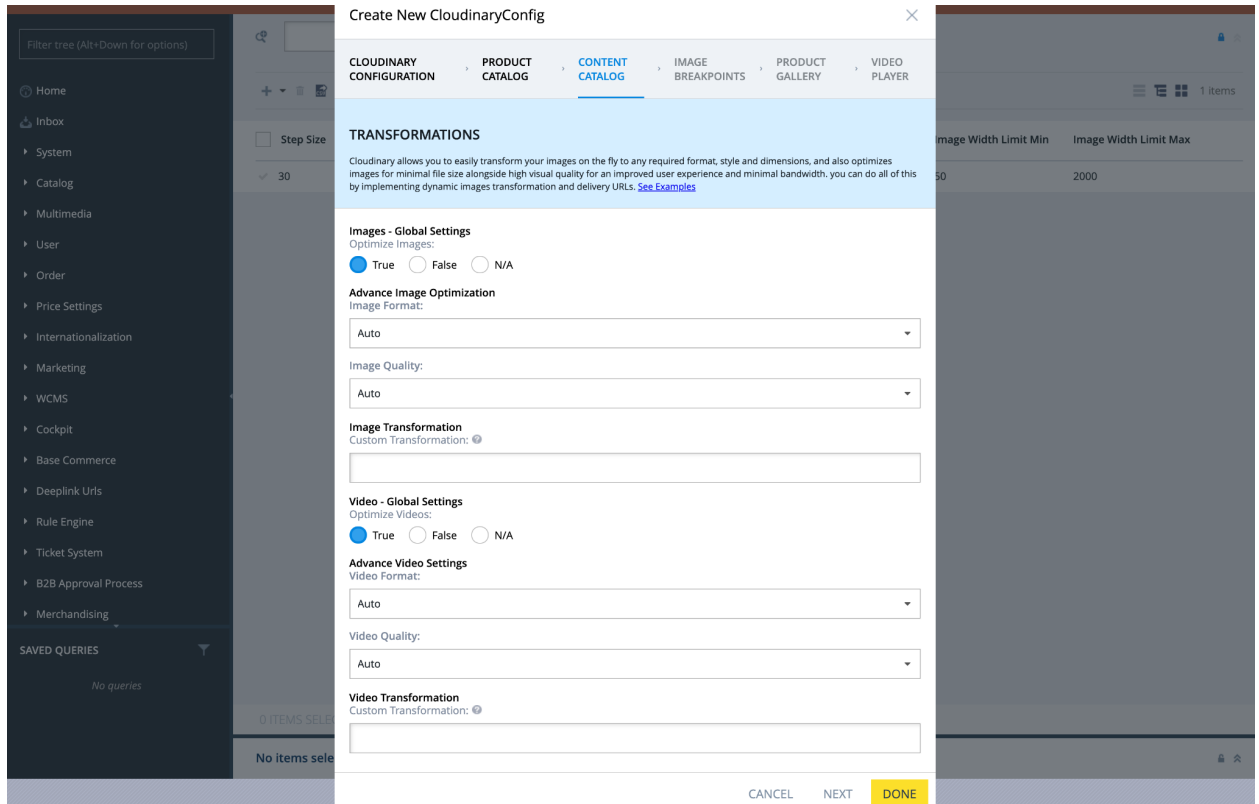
Filter tree (Alt+Down for options)

Home
Inbox
System
Catalog
Multimedia
User
Order
Price Settings
Internationalization
Marketing
WCMS
Cockpit
Base Commerce
Deeplink Urls
Rule Engine
Ticket System
B2B Approval Process
Merchandising

SAVED QUERIES

No queries

1 items

| Step Size | Image Width Limit Min | Image Width Limit Max |
|---|---|---|
| 30 | 50 | 2000 |

0 ITEMS SELE

No items sele

Create New CloudinaryConfig

CLOUDINARY CONFIGURATION
PRODUCT CATALOG
CONTENT CATALOG
IMAGE BREAKPOINTS
PRODUCT GALLERY
VIDEO PLAYER

TRANSFORMATIONS

Cloudinary allows you to easily transform your images on the fly to any required format, style and dimensions, and also optimizes images for minimal file size alongside high visual quality for an improved user experience and minimal bandwidth. you can do all of this by implementing dynamic images transformation and delivery URLs. See Examples

Images - Global Settings
Optimize Images:
True False N/A

Advance Image Optimization
Image Format:
Auto

Image Quality:
Auto

Image Transformation
Custom Transformation:

Video - Global Settings
Optimize Videos:
True False N/A

Advance Video Settings
Video Format:
Auto

Video Quality:
Auto

Video Transformation
Custom Transformation:

CANCEL NEXT DONE